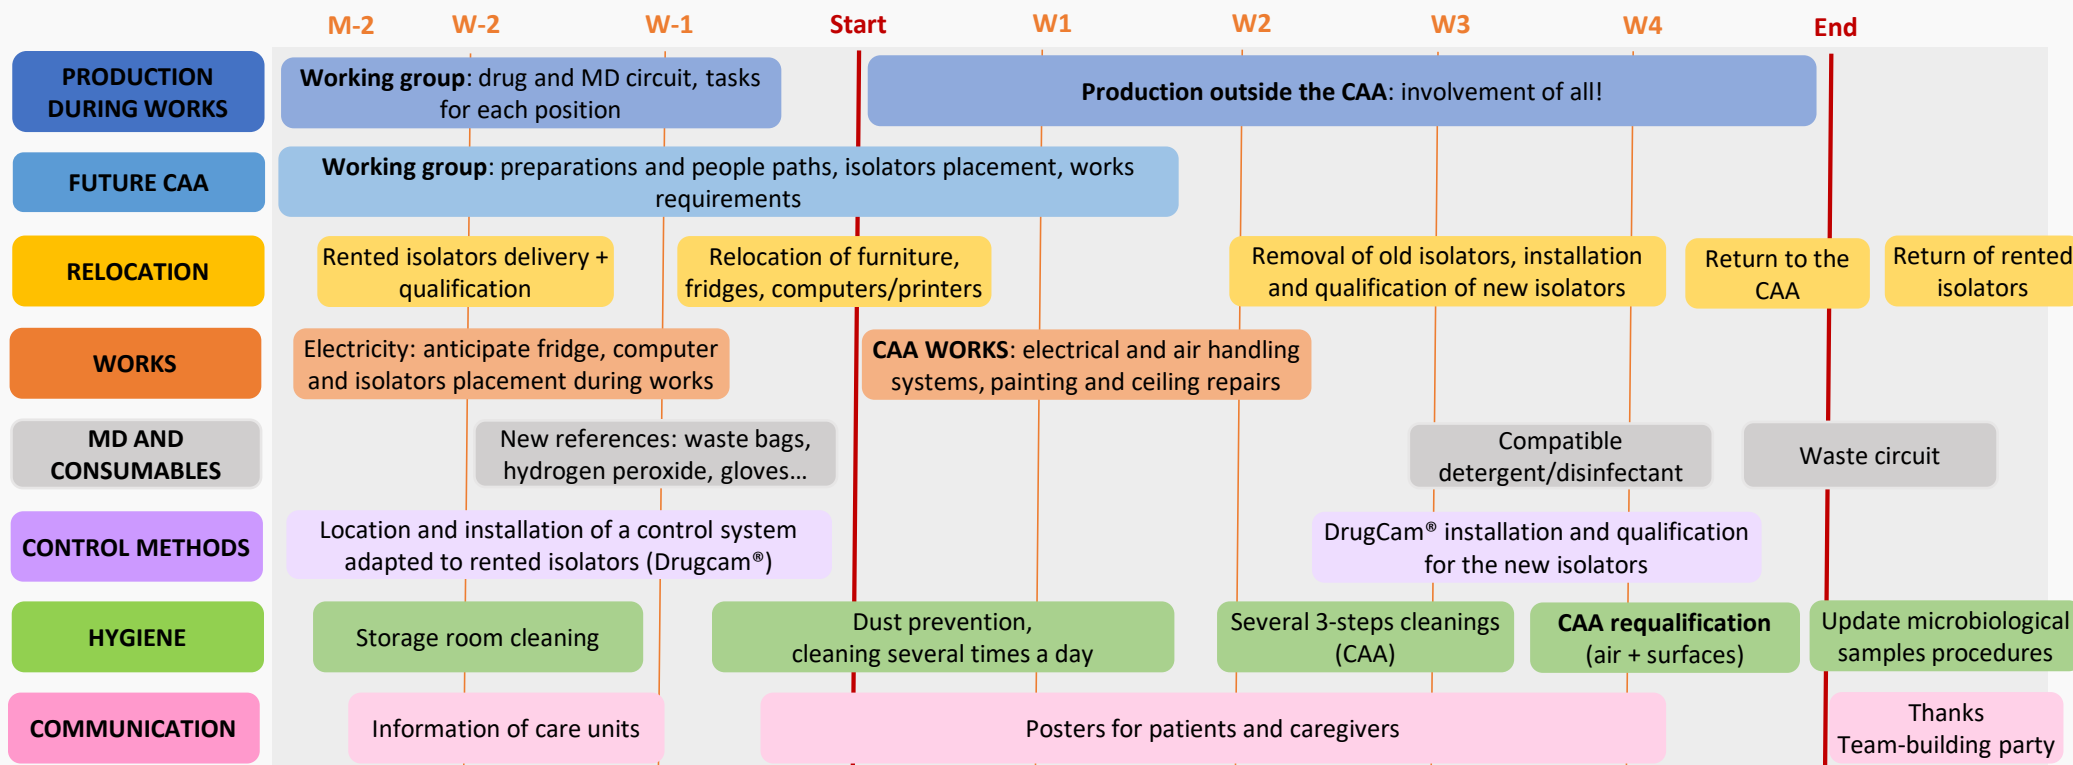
M-2 W-2 W-1 Start W1 W2 W3 W4 End

PRODUCTION DURING WORKS

**Working group**: drug and MD circuit, tasks for each position

**Production outside the CAA**: involvement of all!

FUTURE CAA

**Working group**: preparations and people paths, isolators placement, works requirements

RELOCATION

Rented isolators delivery + qualification

Relocation of furniture, fridges, computers/printers

Removal of old isolators, installation and qualification of new isolators

Return to the CAA

Return of rented isolators

WORKS

Electricity: anticipate fridge, computer and isolators placement during works

**CAA WORKS**: electrical and air handling systems, painting and ceiling repairs

MD AND CONSUMABLES

New references: waste bags, hydrogen peroxide, gloves…

Compatible detergent/disinfectant

Waste circuit

CONTROL METHODS

Location and installation of a control system adapted to rented isolators (Drugcam®)

DrugCam® installation and qualification for the new isolators

HYGIENE

Storage room cleaning

Dust prevention, cleaning several times a day

Several 3-steps cleanings (CAA)

**CAA requalification** (air + surfaces)

Update microbiological samples procedures

COMMUNICATION

Information of care units

Posters for patients and caregivers

Thanks Team-building party